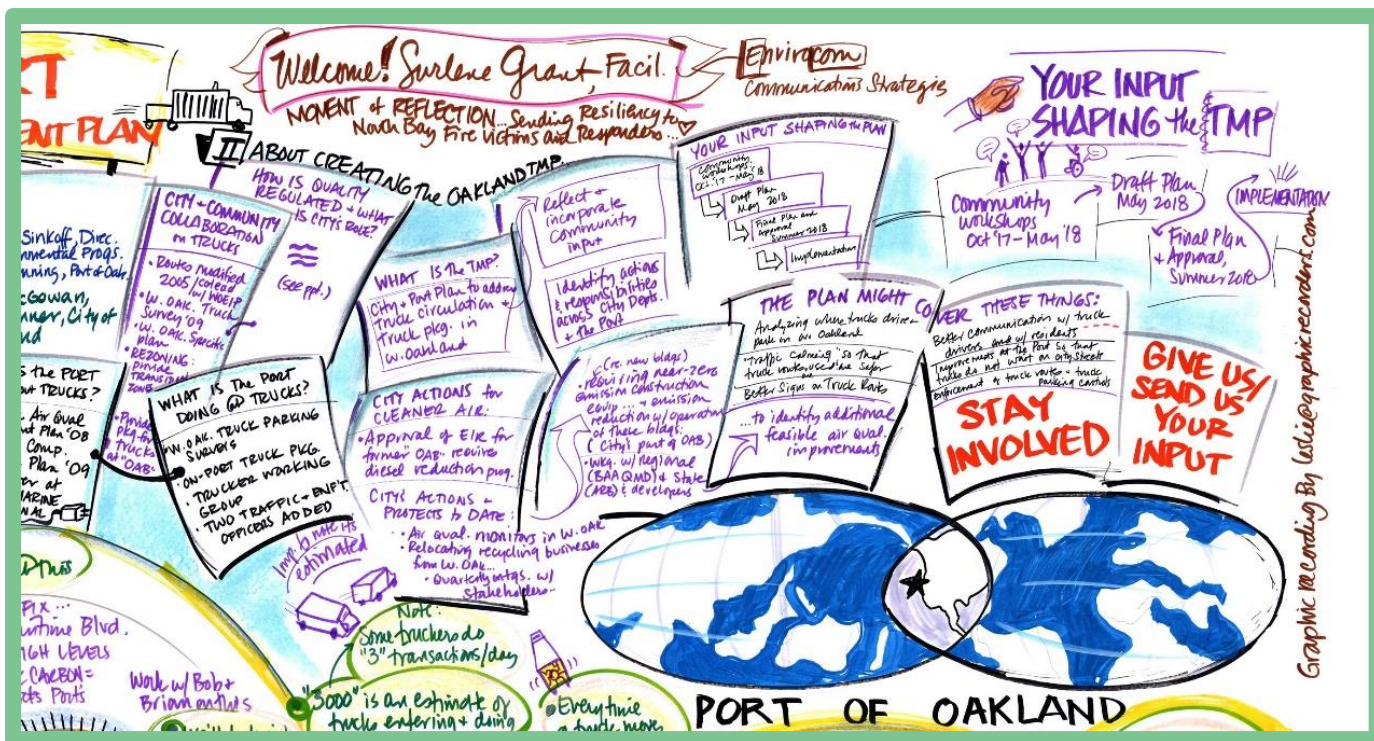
RT
ENT PLAN

Welcome! Surlene Grant, Facil.

Envirocom
Communication Strategies

MOMENT of REFLECTION... Sending Resiliency to North Bay Fire Victims and Responders...

YOUR INPUT SHAPING the TMP

II ABOUT CREATING The OAKLAND TMP

HOW IS QUALITY REGULATED + WHAT IS City's ROLE?

(see ppt.)

CITY + COMMUNITY COLLABORATION on TRUCKS
• Routes modified 2005 / coled w/ WOEIP
• W. OAK. Truck Survey '09
• W. OAK. Specific plan
• REZONING: private TRANSITION ZONE

Sinkoff, Direc. mental Progs. nning, Port of Oak.

cGowan, nner, City of nd

s the PORT out TRUCKS?

Air Qual t Plan '08 Comp. Plan '09 r at MARINE NAL

• Provide pkg. for trucks at OAB

WHAT IS The PORT DOING @ TRUCKS?
• W. OAK. TRUCK PARKING SURVEYS
• ON-PORT TRUCK PKG.
• TRUCKER WORKING GROUP
• TWO TRAFFIC-ENF'T OFFICERS ADDED

WHAT IS The TMP?
City + Port Plan to address Truck circulation + Truck pkg. in W. Oakland

CITY ACTIONS for CLEANER AIR:
• Approval of EIR for former OAB - receive diesel reduction prog.

CITY'S ACTIONS + PROJECTS to DATE:
• Air qual. monitors in W. OAK
• Relocating recycling businesses from W. OAK...
• Quarterly mtgs. w/ stakeholders

Reflect + incorporate community input

Identify actions + responsibilities across City Depts. + The Port

(re. new bldgs)
• requiring near-zero emission construction equip. + emission reduction w/ operators of these bldgs. (City's part of OAB)
• Wkg. w/ regional (BAAQMD) + State (ARB) & developers

YOUR INPUT SHAPING the PLAN
Community Workshops Oct. '17 - May '18
Draft Plan May 2018
Final Plan and Approval Summer 2018
Implementation

Community workshops Oct '17 - May '18
Draft Plan May 2018
IMPLEMENTATION
Final Plan + Approval, Summer 2018

THE PLAN MIGHT COVER THESE THINGS:
Analyzing where trucks drivers park in W. Oakland
"Traffic Calming" so that truck routes are safer
Better Signs on Truck Routes
...to identify additional feasible air qual. improvements

Better Communication w/ truck drivers and w/ residents
Improvements at the Port so that trucks do not wait on city streets
Enforcement of truck routes + truck parking controls

STAY INVOLVED

GIVE US/ SEND US YOUR INPUT

Graphic Recording By leslie@graphicrecorders.com

Imp. to note its estimated

Note: Some truckers do "3" transactions/day

"3000" is an estimate of trucks entering + doing

Every time a truck move

Work w/ Bob + Brian on this

D This

FIX... ntime Blvd.
GH LEVELS
CARBON = ts Ports

PORT OF OAKLAND